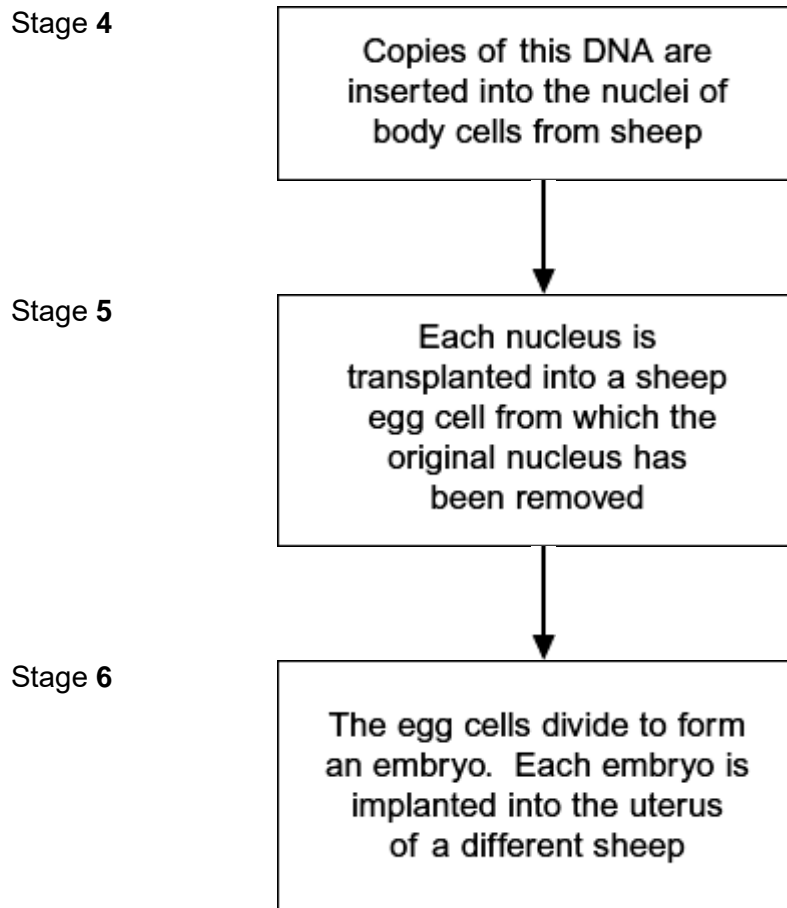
Stage **4**

Copies of this DNA are inserted into the nuclei of body cells from sheep

Stage **5**

Each nucleus is transplanted into a sheep egg cell from which the original nucleus has been removed

Stage **6**

The egg cells divide to form an embryo. Each embryo is implanted into the uterus of a different sheep